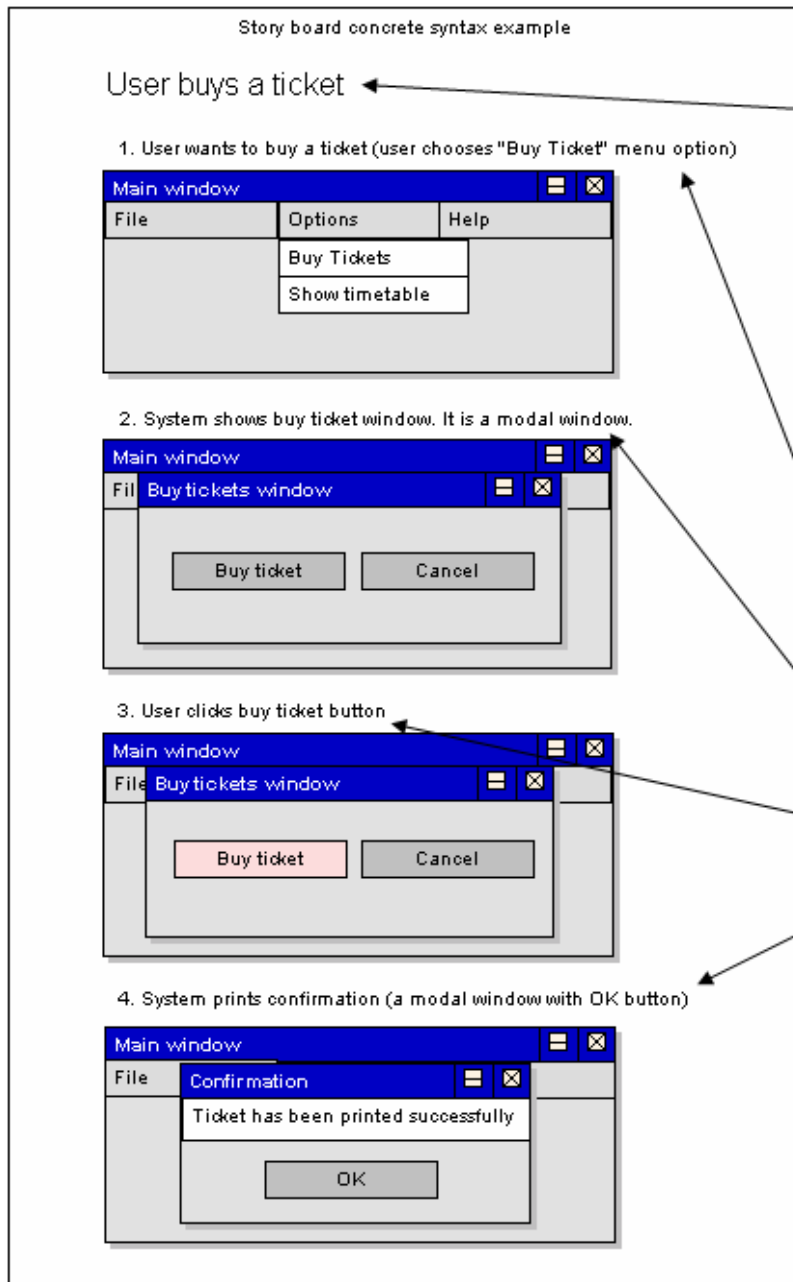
Story board concrete syntax example

User buys a ticket

1. User wants to buy a ticket (user chooses "Buy Ticket" menu option)

Main window
File
Options
Help
Buy Tickets
Show timetable

2. System shows buy ticket window. It is a modal window.

Main window
Fil
Buy tickets window
Buy ticket
Cancel

3. User clicks buy ticket button

Main window
File
Buy tickets window
Buy ticket
Cancel

4. System prints confirmation (a modal window with OK button)

Main window
File
Confirmation
Ticket has been printed successfully
OK